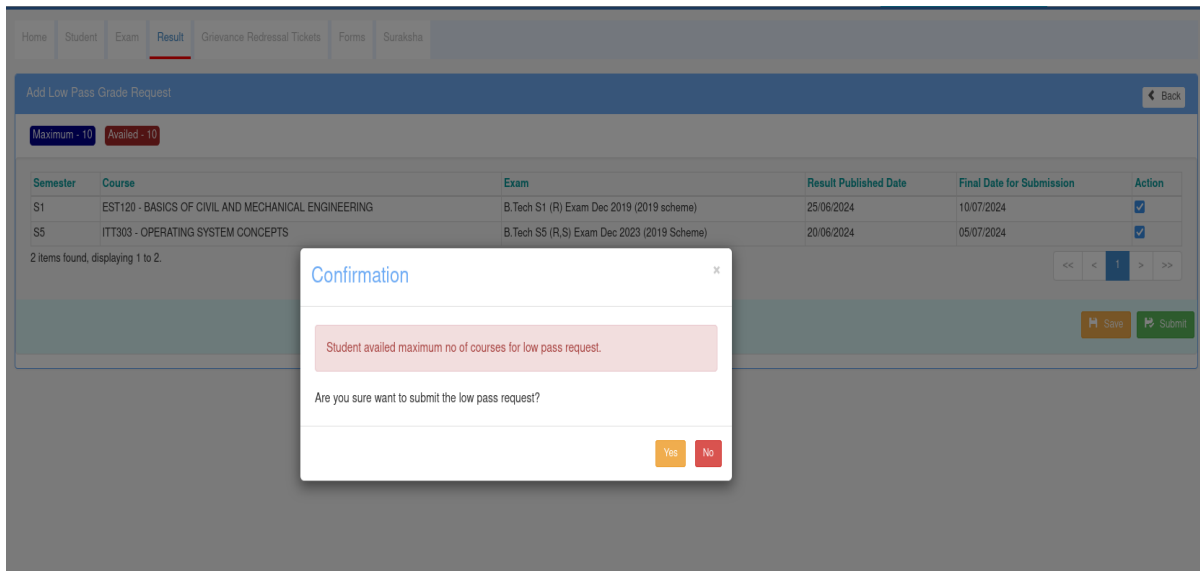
Home Student Exam Result Grievance Redressal Tickets Forms Suraksha

Add Low Pass Grade Request

Back

Maximum - 10 Availed - 10

| Semester | Course | Exam | Result Published Date | Final Date for Submission | Action |
|---|---|---|---|---|---|
| S1 | EST120 - BASICS OF CIVIL AND MECHANICAL ENGINEERING | B.Tech S1 (R) Exam Dec 2019 (2019 scheme) | 25/06/2024 | 10/07/2024 | ☑ |
| S5 | ITT303 - OPERATING SYSTEM CONCEPTS | B.Tech S5 (R,S) Exam Dec 2023 (2019 Scheme) | 20/06/2024 | 05/07/2024 | ☑ |

2 items found, displaying 1 to 2.

<< < 1 > >>

Save Submit

Confirmation

×

Student availed maximum no of courses for low pass request.

Are you sure want to submit the low pass request?

Yes No